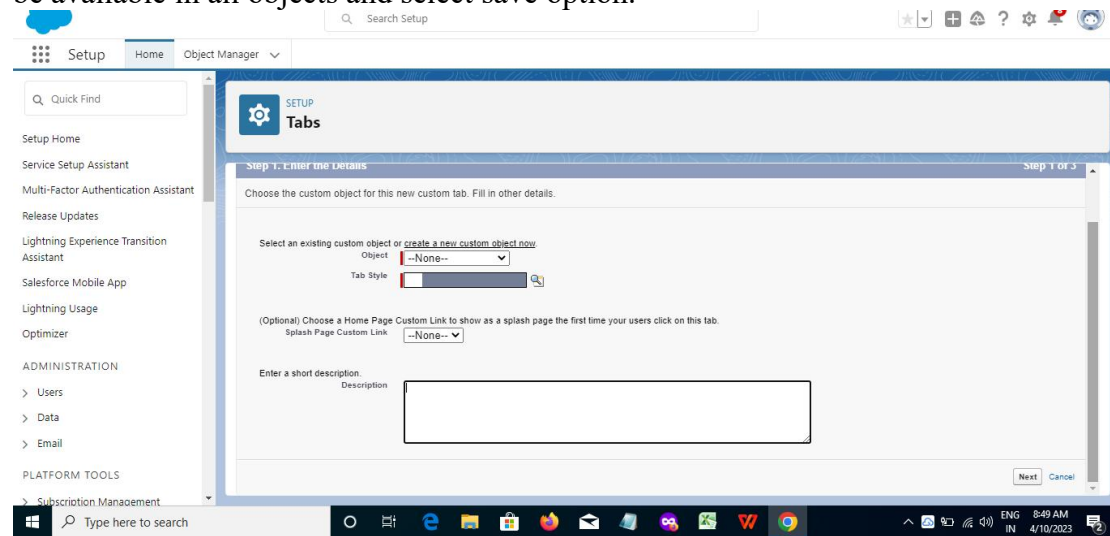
be available in all objects and select save option.

Search Setup

Setup Home Object Manager

Quick Find

Setup Home
Service Setup Assistant
Multi-Factor Authentication Assistant
Release Updates
Lightning Experience Transition Assistant
Salesforce Mobile App
Lightning Usage
Optimizer
ADMINISTRATION
Users
Data
Email
PLATFORM TOOLS
Subscription Management

SETUP
Tabs

Step 1. Enter the Details Step 1 of 3

Choose the custom object for this new custom tab. Fill in other details.

Select an existing custom object or create a new custom object now.
Object --None--
Tab Style

(Optional) Choose a Home Page Custom Link to show as a splash page the first time your users click on this tab.
Splash Page Custom Link --None--

Enter a short description.
Description

Next Cancel

Type here to search

ENG IN 8:49 AM 4/10/2023